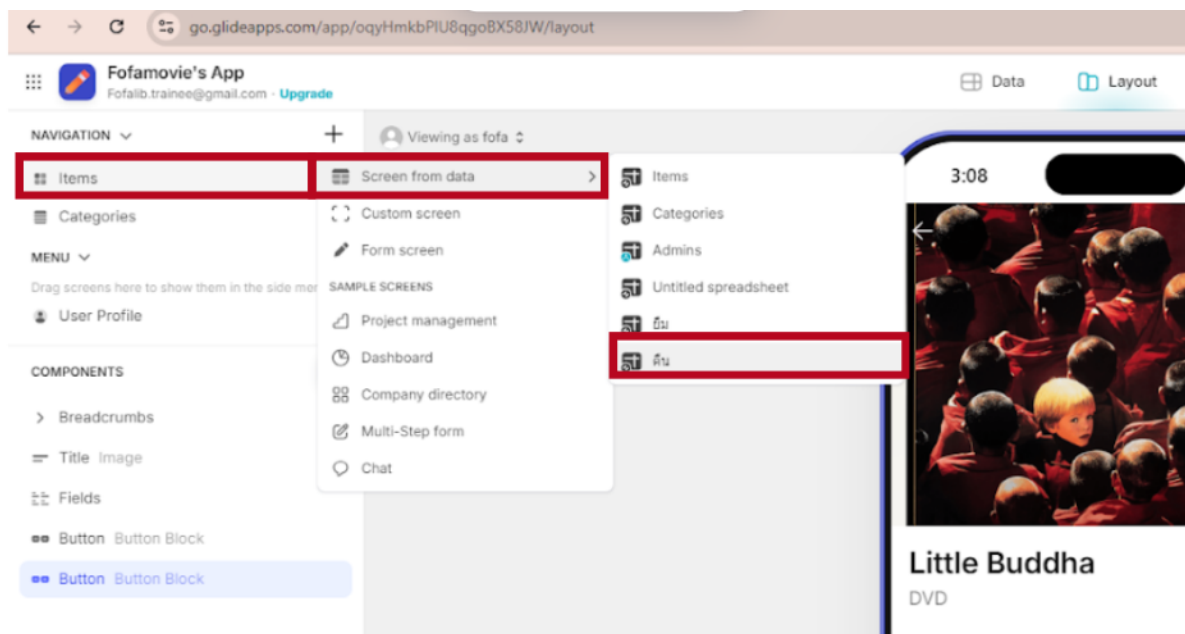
go.glideapps.com/app/oqyHmkbPIU8qgoBX58JW/layout

Fofamovie's App
Fofalib.trainee@gmail.com · Upgrade

Data
Layout

NAVIGATION
Items
Categories
MENU
Drag screens here to show them in the side men
User Profile

COMPONENTS
Breadcrumbs
Title Image
Fields
Button Button Block
Button Button Block

Viewing as fofa

Screen from data
Custom screen
Form screen
SAMPLE SCREENS
Project management
Dashboard
Company directory
Multi-Step form
Chat

Items
Categories
Admins
Untitled spreadsheet
ยืม
คืน

3:08

Little Buddha
DVD